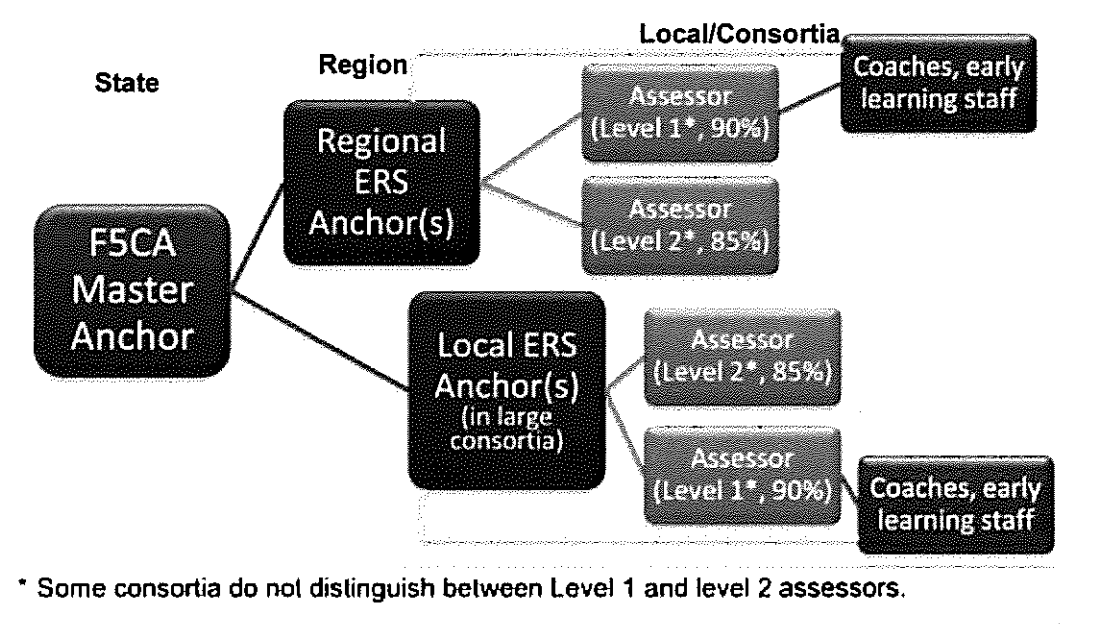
State

Region

Local/Consortia

F5CA Master Anchor

Regional ERS Anchor(s)

Assessor (Level 1*, 90%)

Coaches, early learning staff

Assessor (Level 2*, 85%)

Local ERS Anchor(s) (in large consortia)

Assessor (Level 2*, 85%)

Assessor (Level 1*, 90%)

Coaches, early learning staff

* Some consortia do not distinguish between Level 1 and level 2 assessors.